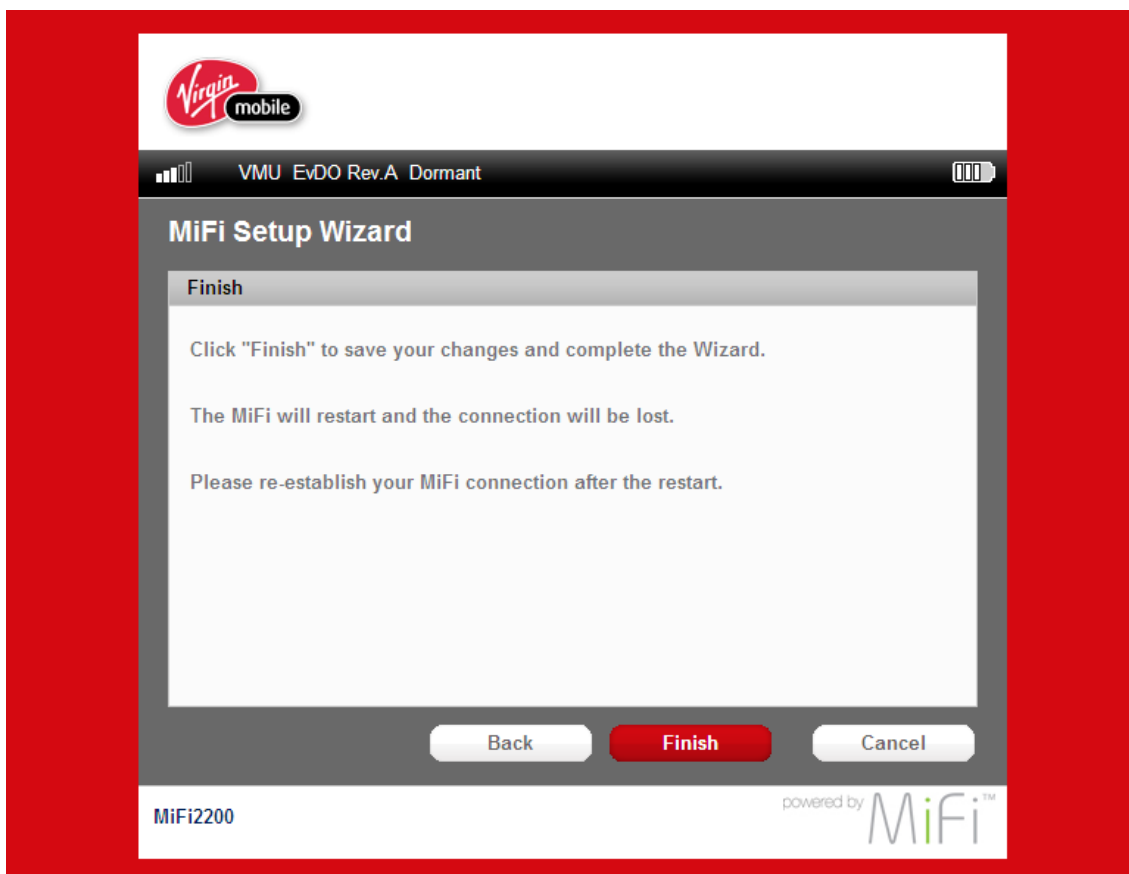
Virgin mobile

VMU EvDO Rev.A Dormant

MiFi Setup Wizard

Finish

Click "Finish" to save your changes and complete the Wizard.

The MiFi will restart and the connection will be lost.

Please re-establish your MiFi connection after the restart.

Back
Finish
Cancel

MiFi2200

powered by MiFi™